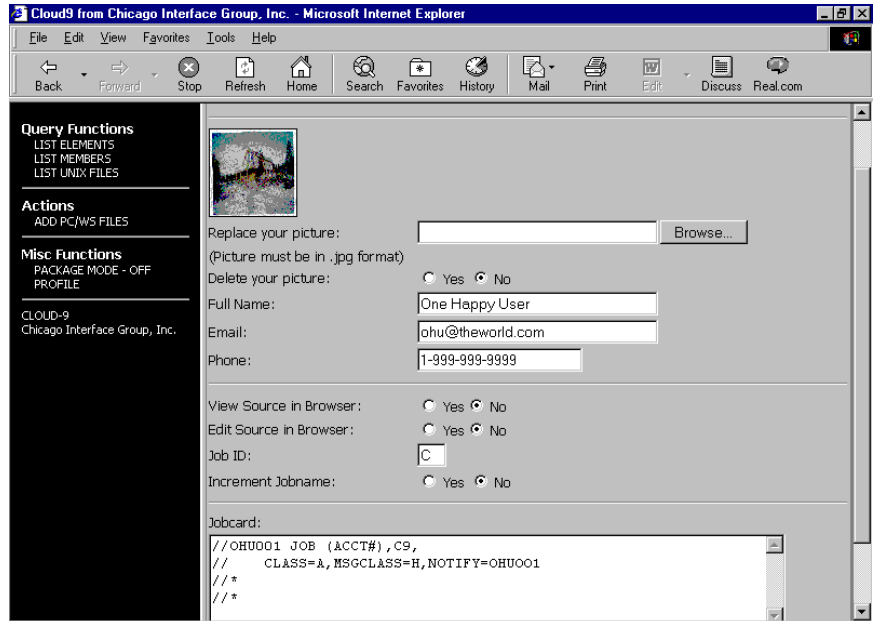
Cloud9 from Chicago Interface Group, Inc. - Microsoft Internet Explorer

File Edit View Favorites Tools Help

Back Forward Stop Refresh Home Search Favorites History Mail Print Edit Discuss Real.com

Query Functions
LIST ELEMENTS
LIST MEMBERS
LIST UNIX FILES

Actions
ADD PC/WS FILES

Misc Functions
PACKAGE MODE - OFF
PROFILE

CLOUD-9
Chicago Interface Group, Inc.

Replace your picture: Browse...
(Picture must be in .jpg format)
Delete your picture: Yes No
Full Name: One Happy User
Email: ohu@theworld.com
Phone: 1-999-999-9999

View Source in Browser: Yes No
Edit Source in Browser: Yes No
Job ID: C
Increment Jobname: Yes No

Jobcard:
//OHU001 JOB (ACCT#),C9,
// CLASS=A,MSGCLASS=H,NOTIFY=OHU001
//*
//*